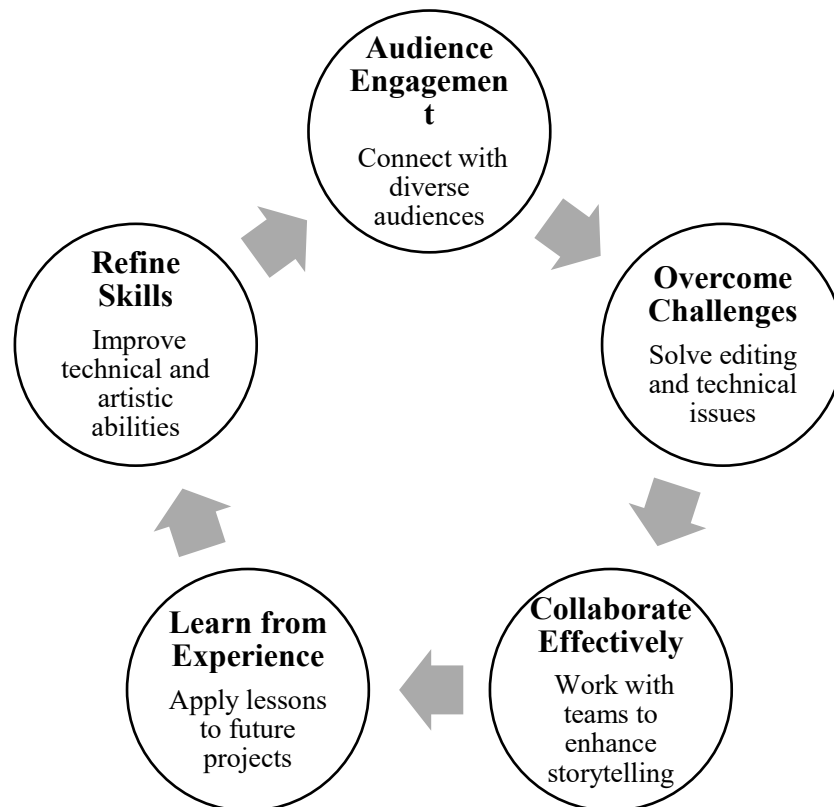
**Audience Engagemen t**

Connect with diverse audiences

**Overcome Challenges**

Solve editing and technical issues

**Collaborate Effectively**

Work with teams to enhance storytelling

**Learn from Experience**

Apply lessons to future projects

**Refine Skills**

Improve technical and artistic abilities